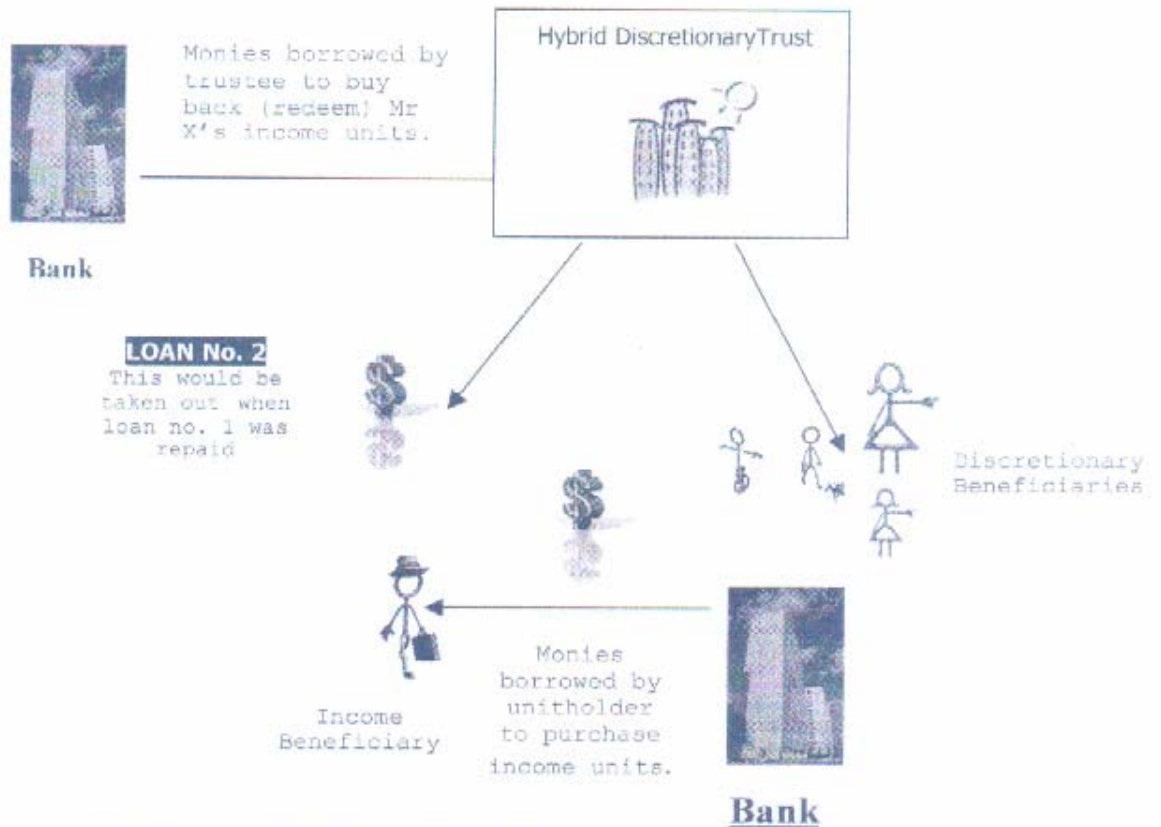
Monies borrowed by trustee to buy back (redeem) Mr X's income units.

Hybrid DiscretionaryTrust

Bank

LOAN No. 2
This would be taken out when loan no. 1 was repaid

Discretionary Beneficiaries

Income Beneficiary

Monies borrowed by unitholder to purchase income units.

Bank